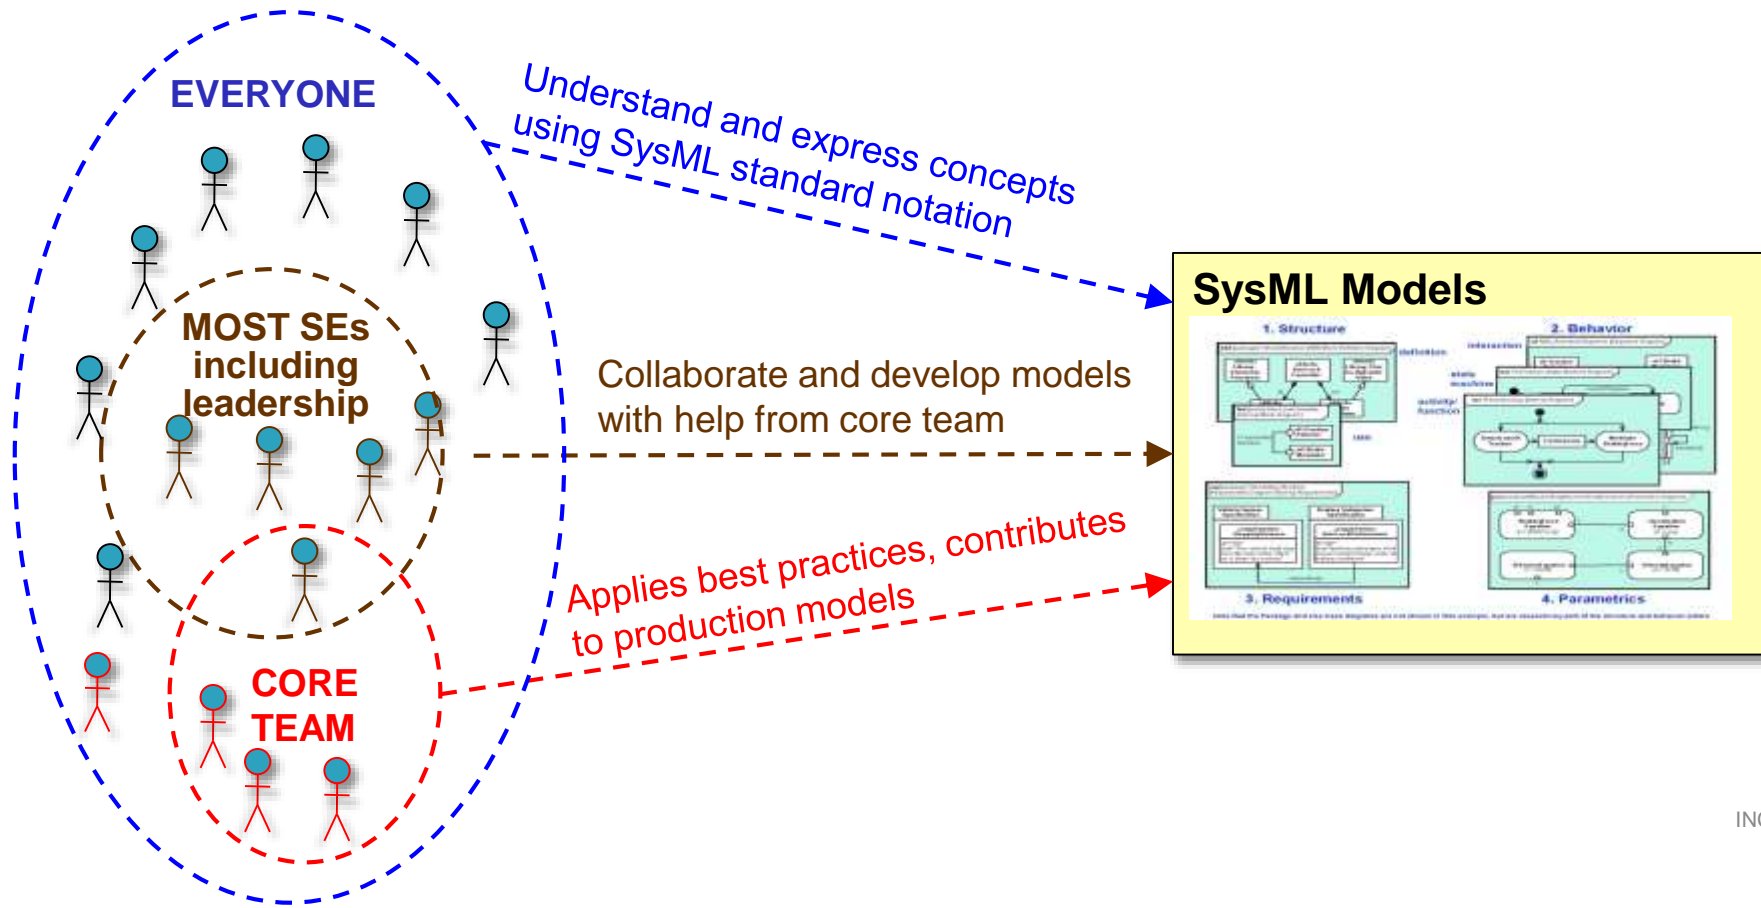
EVERYONE

MOST SEs including leadership

CORE TEAM

Understand and express concepts using SysML standard notation

Collaborate and develop models with help from core team

Applies best practices, contributes to production models

SysML Models

1. Structure

2. Behavior

3. Requirements

4. Parametrics

IN